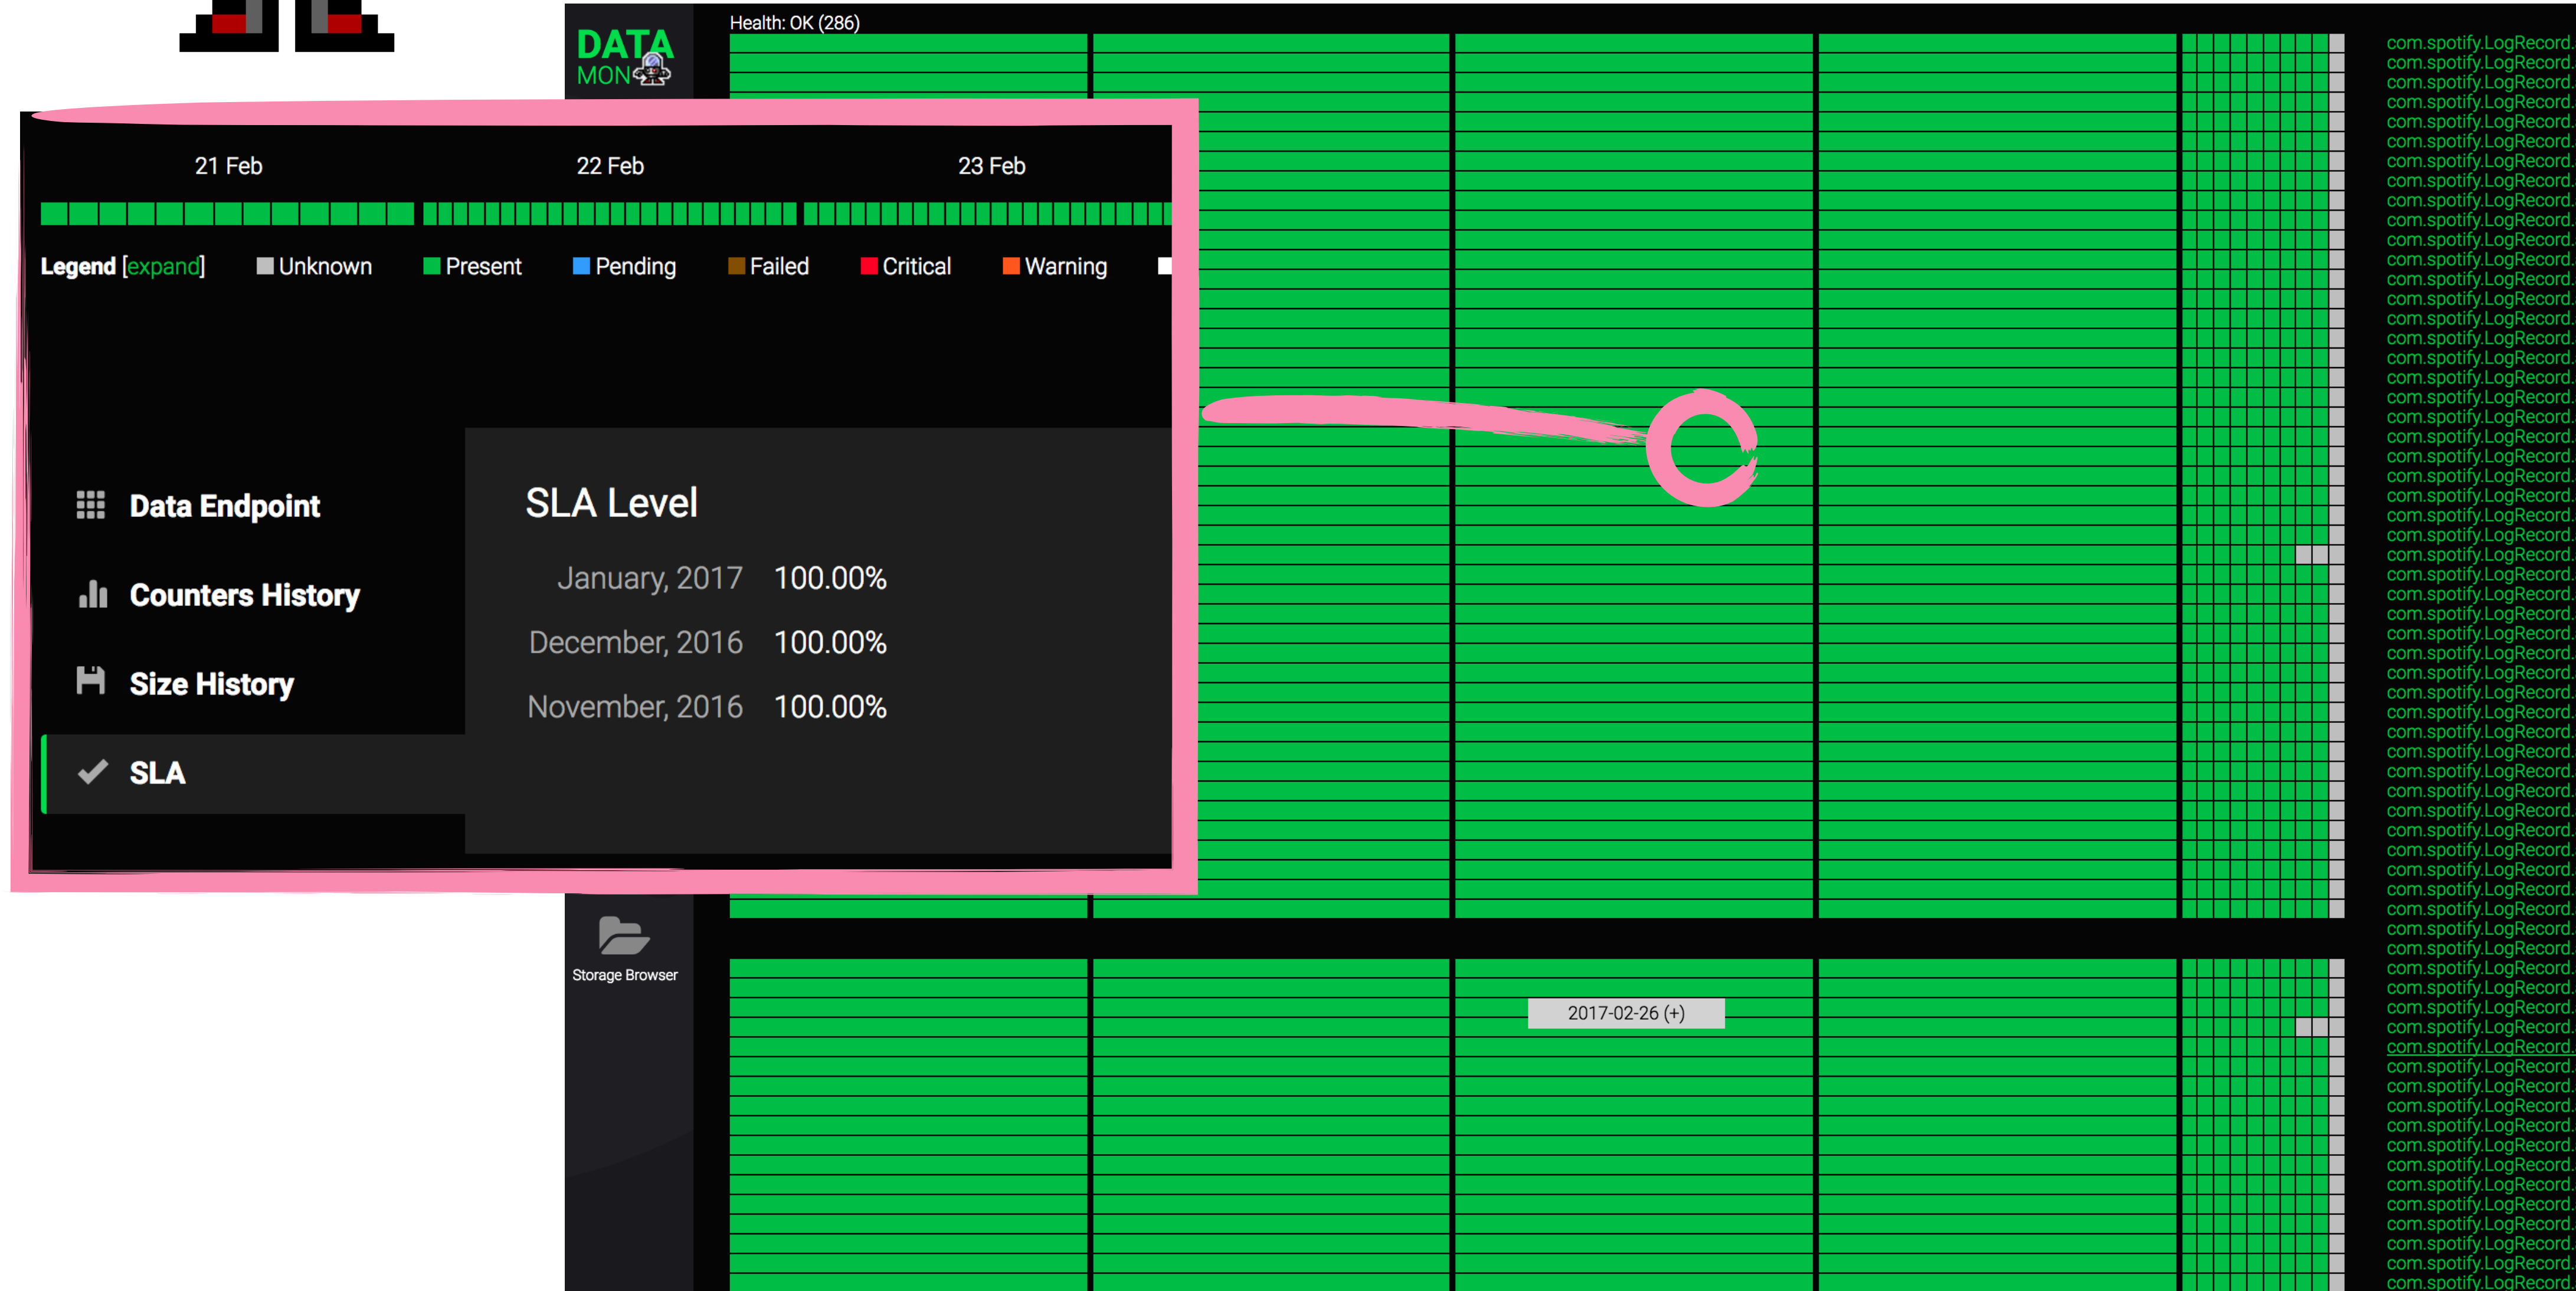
DATA MON

Health: OK (286)

21 Feb

22 Feb

23 Feb

Legend [expand] Unknown Present Pending Failed Critical Warning

Data Endpoint

Counters History

Size History

SLA

SLA Level

| | |
|---|---|
| January, 2017 | 100.00% |
| December, 2016 | 100.00% |
| November, 2016 | 100.00% |

Storage Browser

2017-02-26 (+)

com.spotify.LogRecord.
com.spotify.LogRecord.
com.spotify.LogRecord.
com.spotify.LogRecord.
com.spotify.LogRecord.
com.spotify.LogRecord.
com.spotify.LogRecord.
com.spotify.LogRecord.
com.spotify.LogRecord.
com.spotify.LogRecord.
com.spotify.LogRecord.
com.spotify.LogRecord.
com.spotify.LogRecord.
com.spotify.LogRecord.
com.spotify.LogRecord.
com.spotify.LogRecord.
com.spotify.LogRecord.
com.spotify.LogRecord.
com.spotify.LogRecord.
com.spotify.LogRecord.
com.spotify.LogRecord.
com.spotify.LogRecord.
com.spotify.LogRecord.
com.spotify.LogRecord.
com.spotify.LogRecord.
com.spotify.LogRecord.
com.spotify.LogRecord.
com.spotify.LogRecord.
com.spotify.LogRecord.
com.spotify.LogRecord.
com.spotify.LogRecord.
com.spotify.LogRecord.
com.spotify.LogRecord.
com.spotify.LogRecord.
com.spotify.LogRecord.
com.spotify.LogRecord.
com.spotify.LogRecord.
com.spotify.LogRecord.
com.spotify.LogRecord.
com.spotify.LogRecord.
com.spotify.LogRecord.
com.spotify.LogRecord.
com.spotify.LogRecord.
com.spotify.LogRecord.
com.spotify.LogRecord.
com.spotify.LogRecord.
com.spotify.LogRecord.
com.spotify.LogRecord.
com.spotify.LogRecord.
com.spotify.LogRecord.
com.spotify.LogRecord.
com.spotify.LogRecord.
com.spotify.LogRecord.
com.spotify.LogRecord.
com.spotify.LogRecord.
com.spotify.LogRecord.
com.spotify.LogRecord.
com.spotify.LogRecord.
com.spotify.LogRecord.
com.spotify.LogRecord.
com.spotify.LogRecord.
com.spotify.LogRecord.
com.spotify.LogRecord.
com.spotify.LogRecord.
com.spotify.LogRecord.
com.spotify.LogRecord.